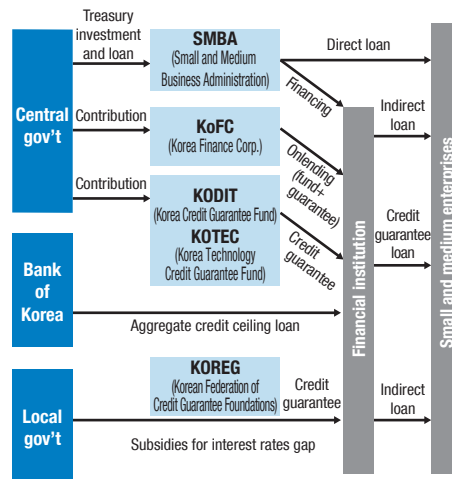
Central gov't

Treasury investment and loan

SMBA
(Small and Medium Business Administration)

Direct loan

Financing

Contribution

KoFC
(Korea Finance Corp.)

Onlending (fund+guarantee)

Indirect loan

Contribution

KODIT
(Korea Credit Guarantee Fund)
KOTEC
(Korea Technology Credit Guarantee Fund)

Credit guarantee

Credit guarantee loan

Bank of Korea

Aggregate credit ceiling loan

Local gov't

KOREG
(Korean Federation of Credit Guarantee Foundations)

Credit guarantee

Indirect loan

Subsidies for interest rates gap

Financial institution

Small and medium enterprises